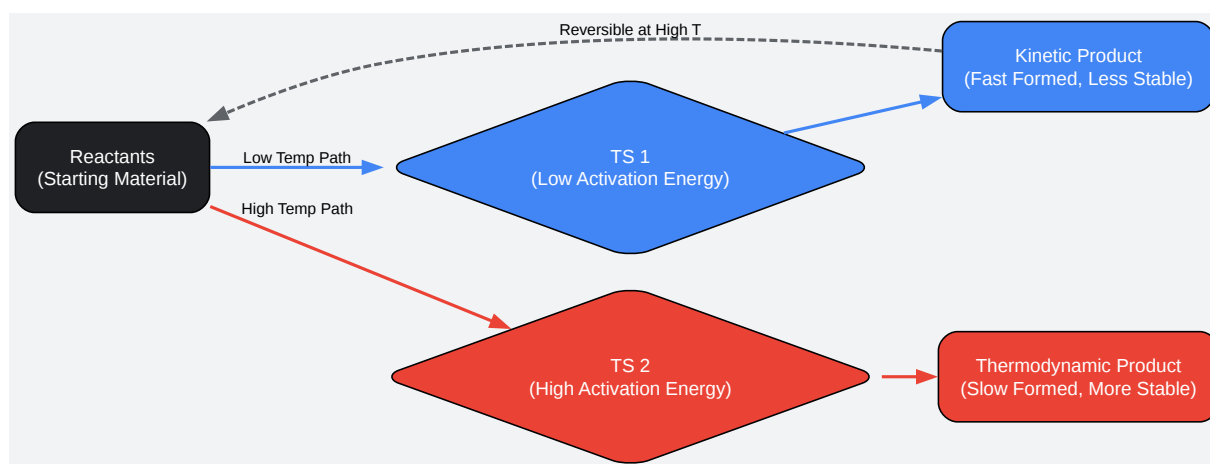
Reversible at High T

Kinetic Product
(Fast Formed, Less Stable)

Reactants
(Starting Material)

Low Temp Path

TS 1
(Low Activation Energy)

High Temp Path

TS 2
(High Activation Energy)

Thermodynamic Product
(Slow Formed, More Stable)